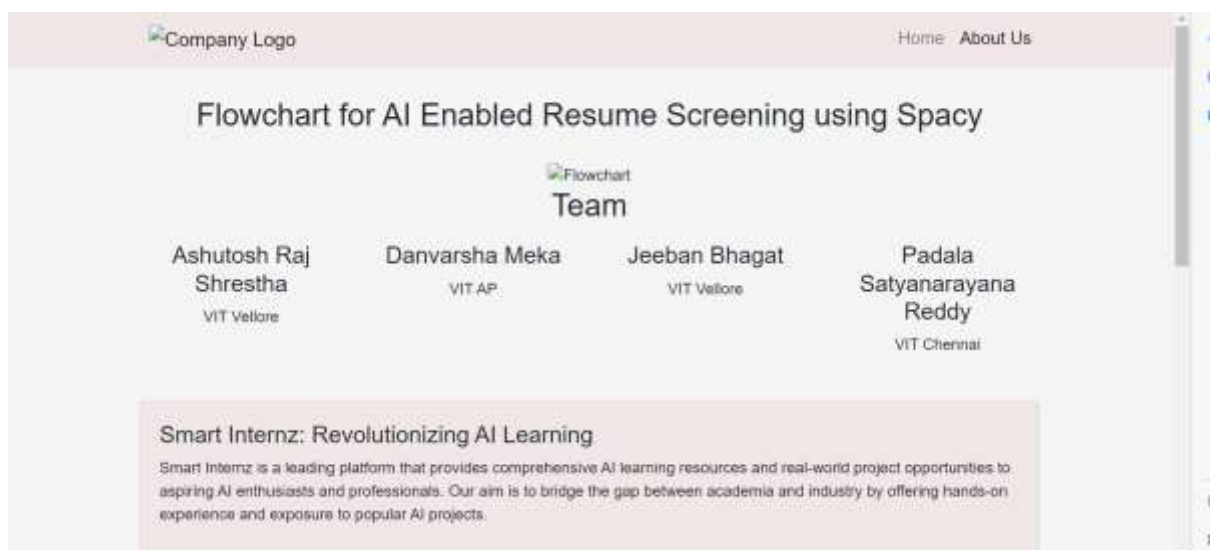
Company Logo

Home About Us

Flowchart for AI Enabled Resume Screening using Spacy

Flowchart

Team

Ashutosh Raj Shrestha
VIT Vellore

Danvarsha Meka
VIT AP

Jeeban Bhagat
VIT Vellore

Padala Satyanarayana Reddy
VIT Chennai

Smart Internz: Revolutionizing AI Learning

Smart Internz is a leading platform that provides comprehensive AI learning resources and real-world project opportunities to aspiring AI enthusiasts and professionals. Our aim is to bridge the gap between academia and industry by offering hands-on experience and exposure to popular AI projects.